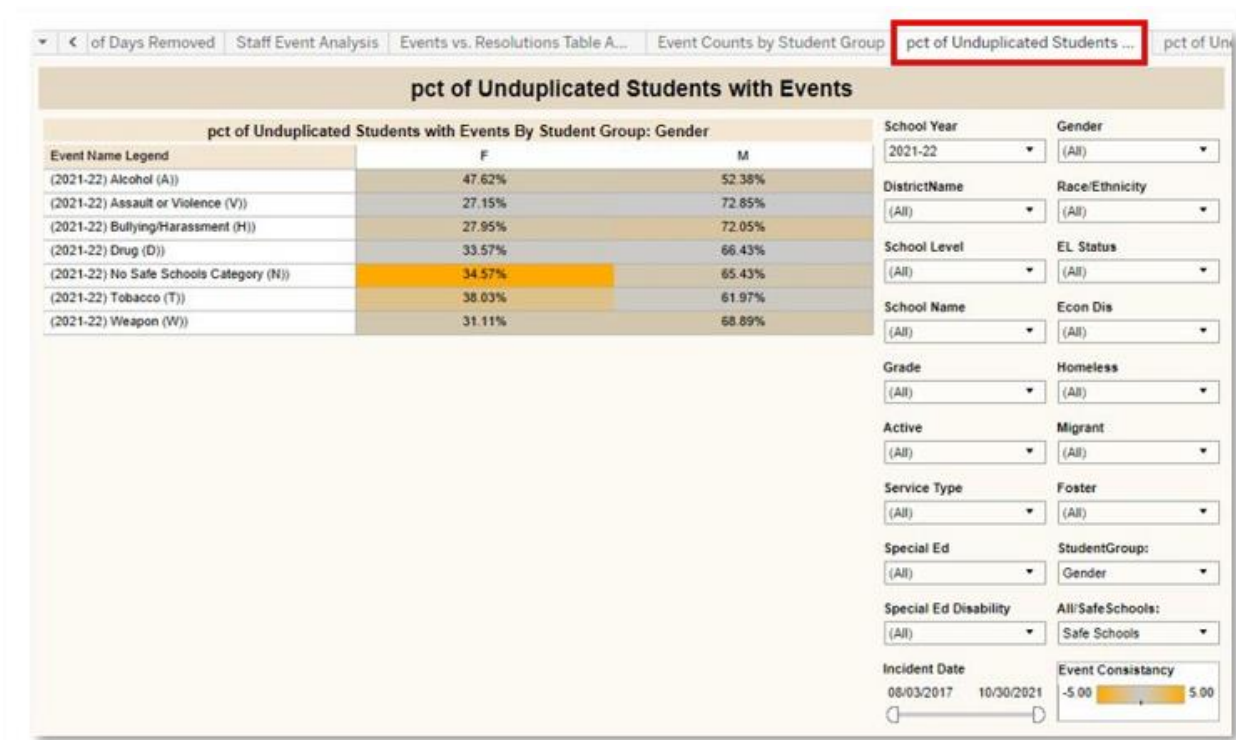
< of Days Removed | Staff Event Analysis | Events vs. Resolutions Table A... | Event Counts by Student Group | pct of Unduplicated Students ... | pct of Un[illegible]

pct of Unduplicated Students with Events

pct of Unduplicated Students with Events By Student Group: Gender

| Event Name Legend | F | M |
|---|---|---|
| (2021-22) Alcohol (A)) | 47.62% | 52.38% |
| (2021-22) Assault or Violence (V)) | 27.15% | 72.85% |
| (2021-22) Bullying/Harassment (H)) | 27.95% | 72.05% |
| (2021-22) Drug (D)) | 33.57% | 66.43% |
| (2021-22) No Safe Schools Category (N)) | 34.57% | 65.43% |
| (2021-22) Tobacco (T)) | 38.03% | 61.97% |
| (2021-22) Weapon (W)) | 31.11% | 68.89% |

School Year
2021-22

Gender
(All)

DistrictName
(All)

Race/Ethnicity
(All)

School Level
(All)

EL Status
(All)

School Name
(All)

Econ Dis
(All)

Grade
(All)

Homeless
(All)

Active
(All)

Migrant
(All)

Service Type
(All)

Foster
(All)

Special Ed
(All)

StudentGroup:
Gender

Special Ed Disability
(All)

All/SafeSchools:
Safe Schools

Incident Date
08/03/2017 10/30/2021

Event Consistancy
-5.00 5.00